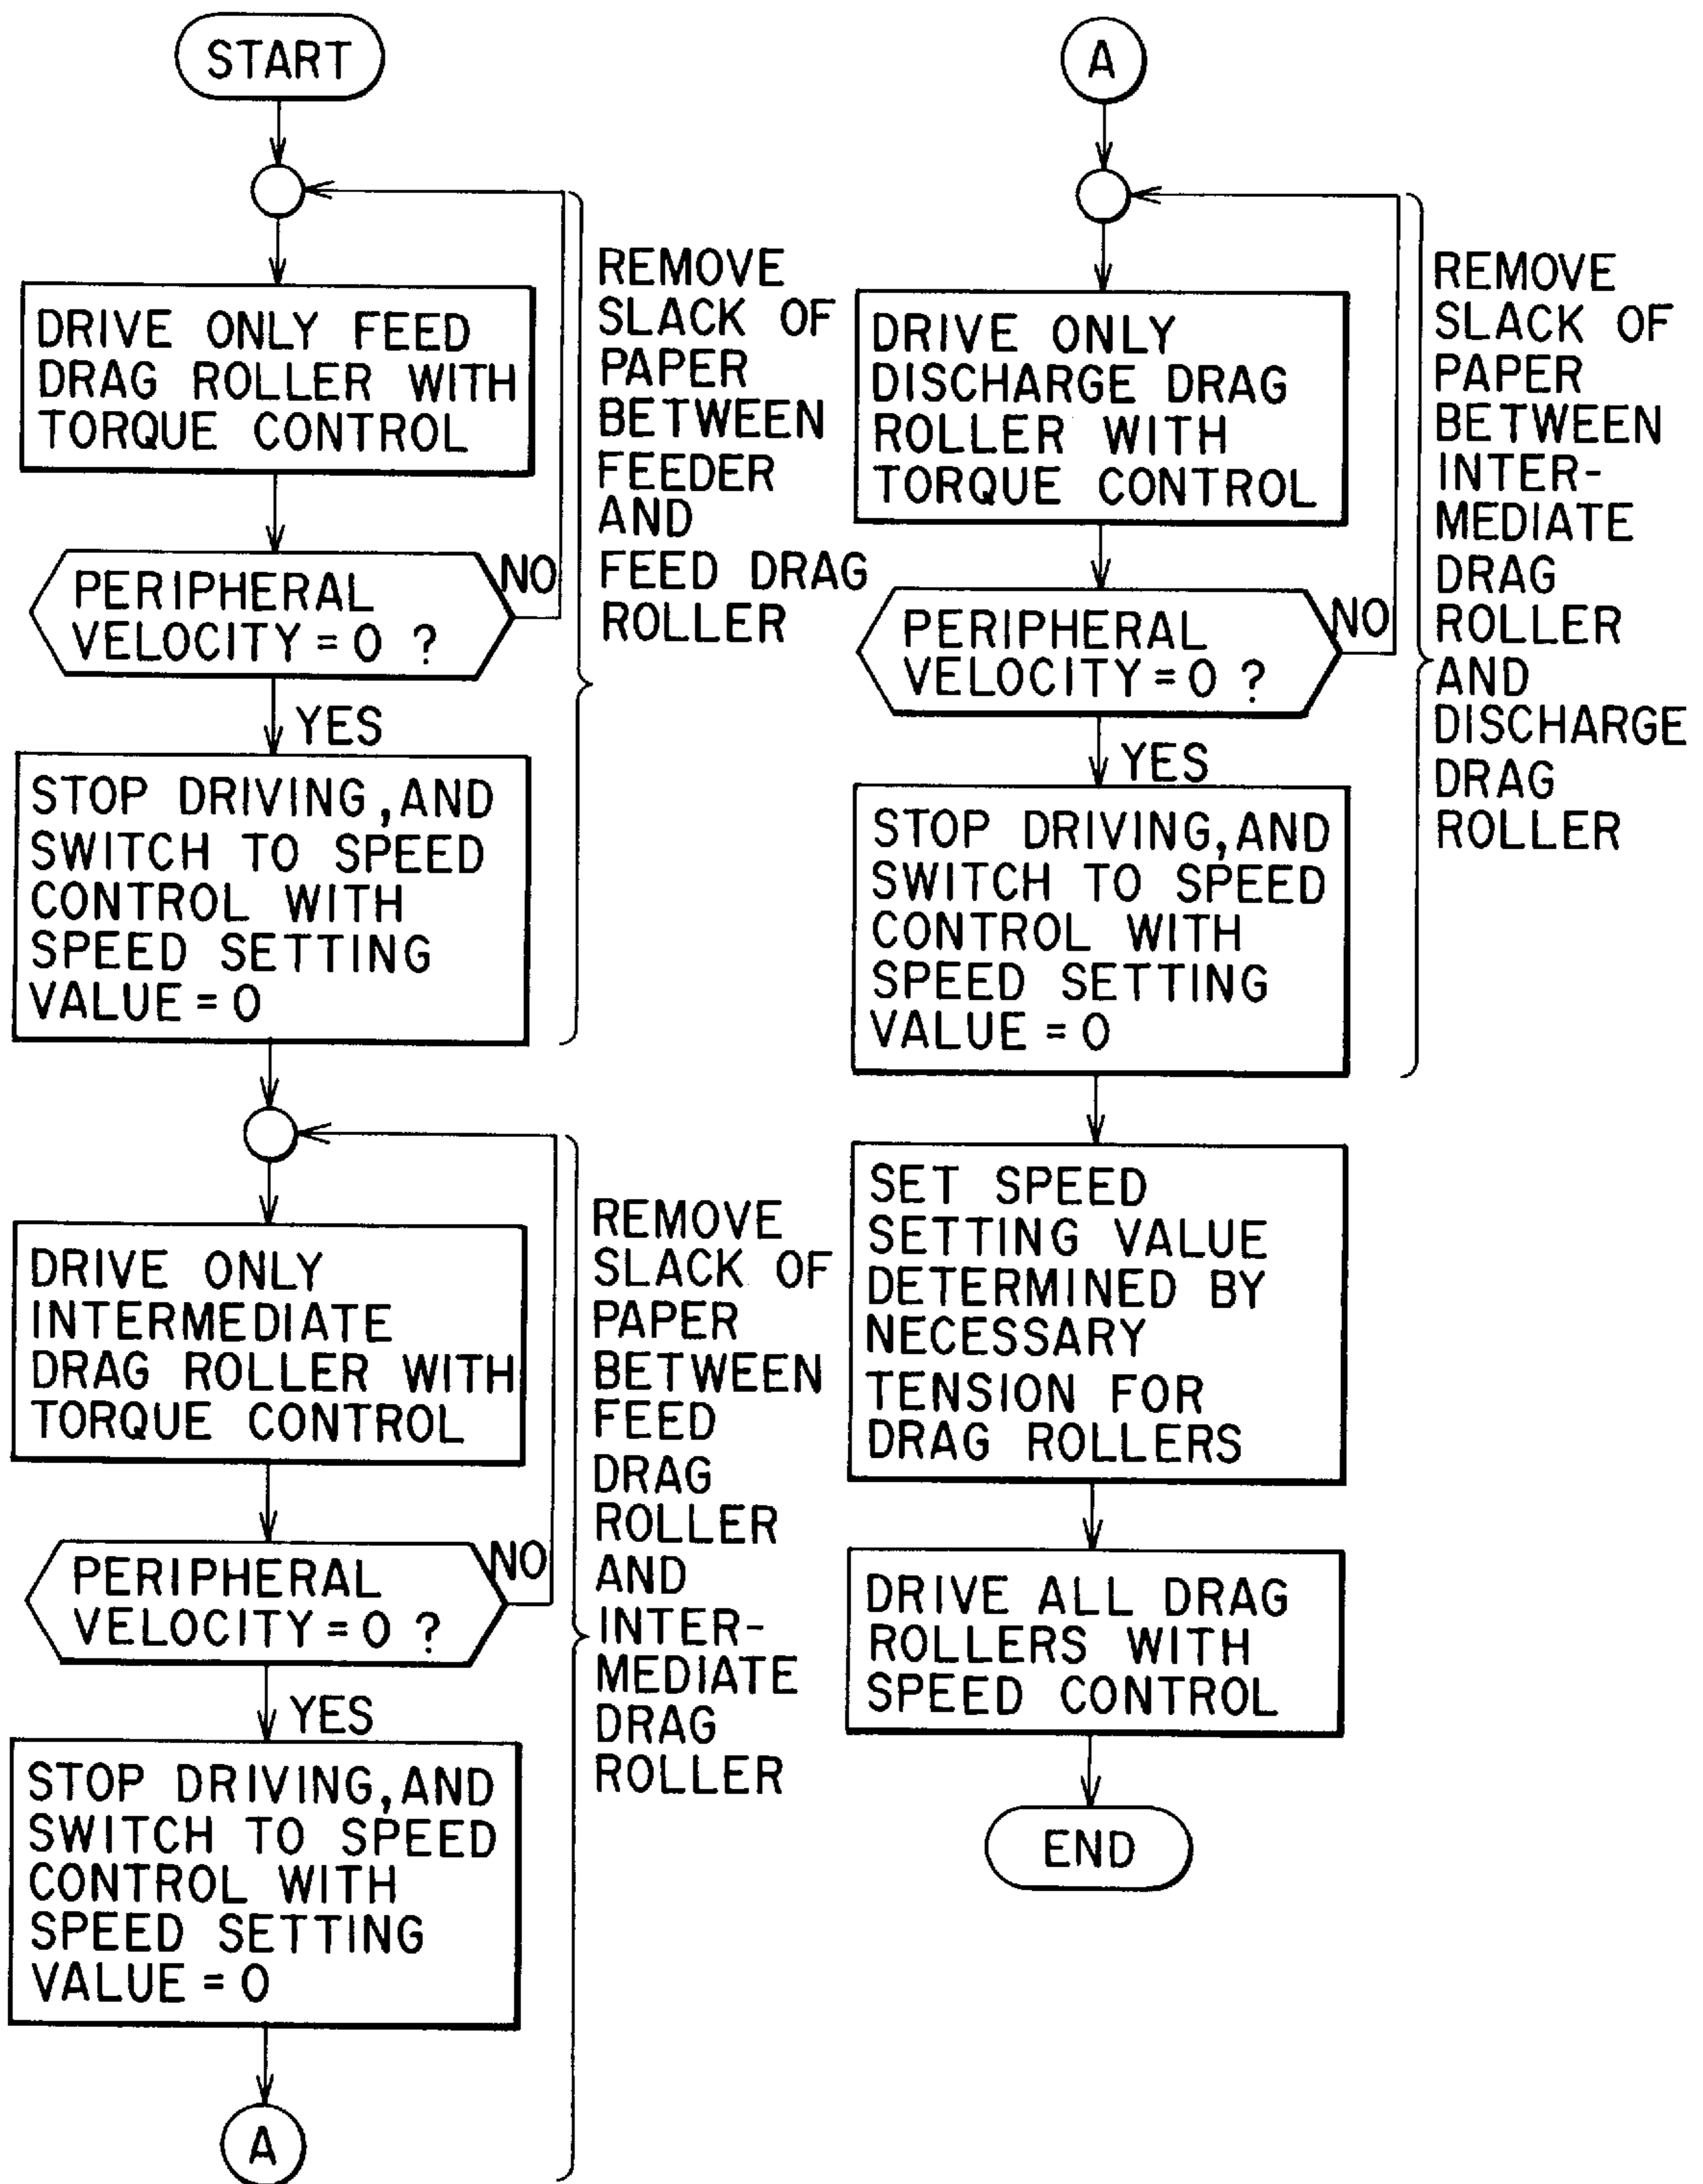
START

DRIVE ONLY FEED DRAG ROLLER WITH TORQUE CONTROL

PERIPHERAL VELOCITY = 0 ?

NO

YES

STOP DRIVING, AND SWITCH TO SPEED CONTROL WITH SPEED SETTING VALUE = 0

REMOVE SLACK OF PAPER BETWEEN FEEDER AND FEED DRAG ROLLER

DRIVE ONLY INTERMEDIATE DRAG ROLLER WITH TORQUE CONTROL

PERIPHERAL VELOCITY = 0 ?

NO

YES

STOP DRIVING, AND SWITCH TO SPEED CONTROL WITH SPEED SETTING VALUE = 0

A

REMOVE SLACK OF PAPER BETWEEN FEED DRAG ROLLER AND INTERMEDIATE DRAG ROLLER

A

DRIVE ONLY DISCHARGE DRAG ROLLER WITH TORQUE CONTROL

PERIPHERAL VELOCITY = 0 ?

NO

YES

STOP DRIVING, AND SWITCH TO SPEED CONTROL WITH SPEED SETTING VALUE = 0

REMOVE SLACK OF PAPER BETWEEN INTERMEDIATE DRAG ROLLER AND DISCHARGE DRAG ROLLER

SET SPEED SETTING VALUE DETERMINED BY NECESSARY TENSION FOR DRAG ROLLERS

DRIVE ALL DRAG ROLLERS WITH SPEED CONTROL

END